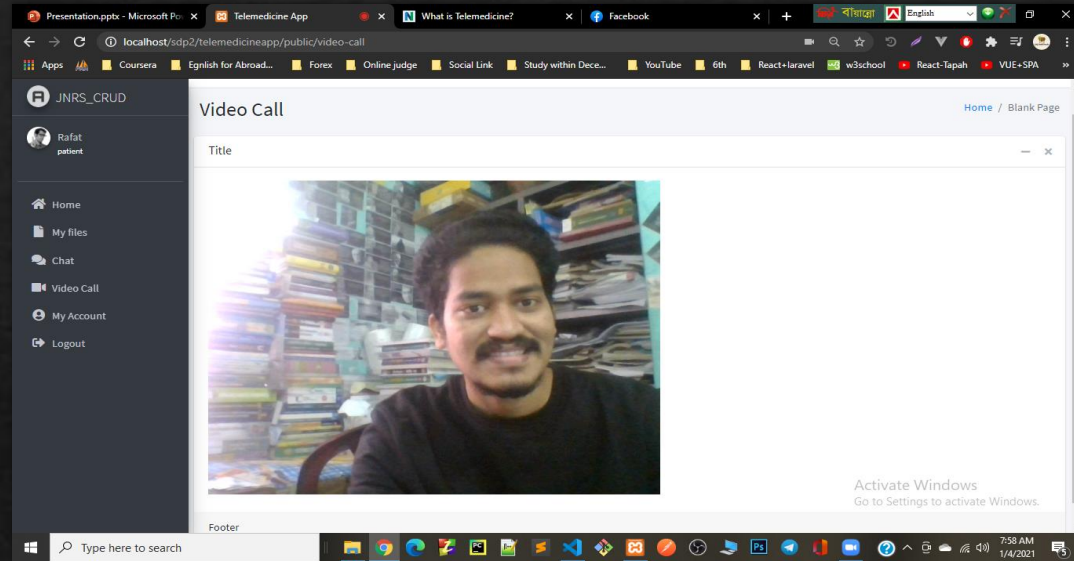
Presentation.pptx - Microsoft Po ×   Telemedicine App ×   What is Telemedicine? ×   Facebook ×   +

বাংলা   English

localhost/sdp2/telemedicineapp/public/video-call

Apps   Coursera   Egnlish for Abroad...   Forex   Online judge   Social Link   Study within Dece...   YouTube   6th   React+laravel   w3school   React-Tapah   VUE+SPA

JNRS_CRUD

Rafat
patient

Home
My files
Chat
Video Call
My Account
Logout

Video Call

Home / Blank Page

Title

Activate Windows
Go to Settings to activate Windows.

Footer

Type here to search

7:58 AM
1/4/2021